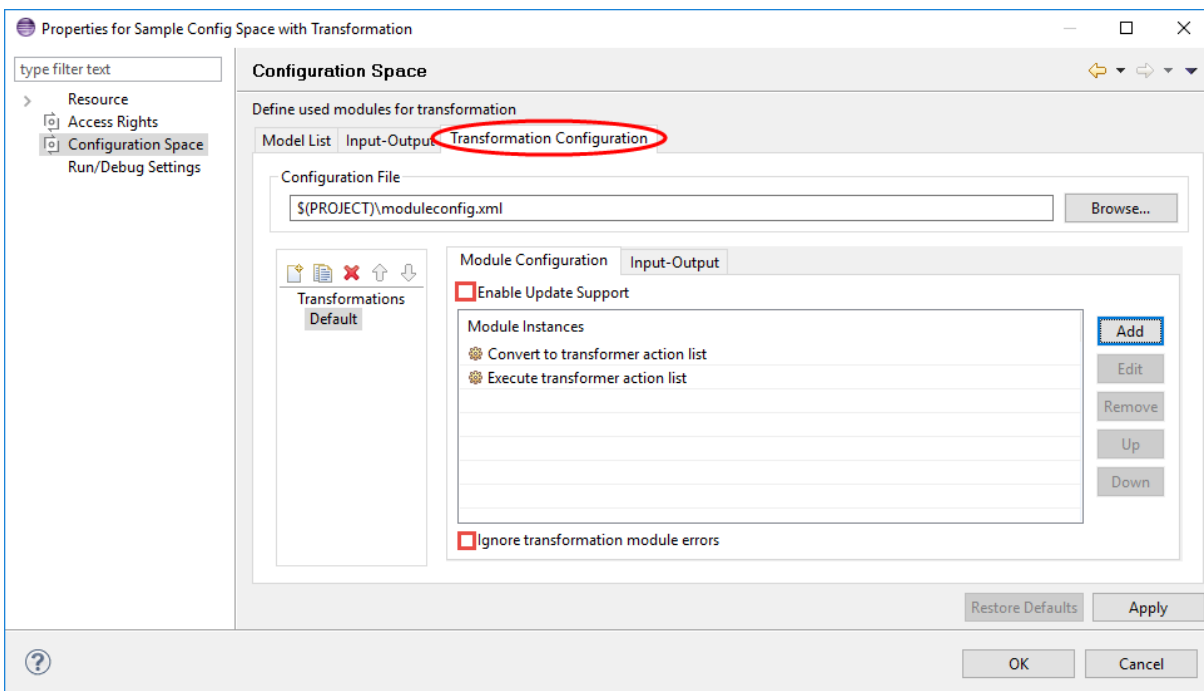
Properties for Sample Config Space with Transformation

type filter text

Resource
Access Rights
Configuration Space
Run/Debug Settings

Configuration Space

Define used modules for transformation

Model List | Input-Output | Transformation Configuration

Configuration File

$(PROJECT)\moduleconfig.xml

Browse...

Transformations
Default

Module Configuration | Input-Output

Enable Update Support

Module Instances
Convert to transformer action list
Execute transformer action list

Add
Edit
Remove
Up
Down

Ignore transformation module errors

Restore Defaults
Apply

OK
Cancel